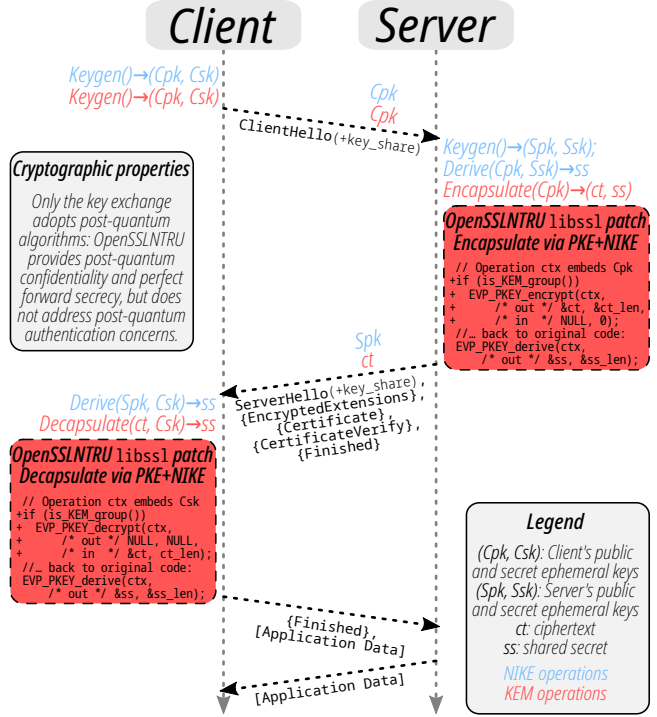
Client

Server

Keygen()→(Cpk, Csk)
Keygen()→(Cpk, Csk)

Cpk
Cpk

ClientHello(+key_share)

Keygen()→(Spk, Ssk);
Derive(Cpk, Ssk)→ss
Encapsulate(Cpk)→(ct, ss)

Cryptographic properties

Only the key exchange adopts post-quantum algorithms: OpenSSLNTRU provides post-quantum confidentiality and perfect forward secrecy, but does not address post-quantum authentication concerns.

OpenSSLNTRU libssl patch
Encapsulate via PKE+NIKE

// Operation ctx embeds Cpk
+if (is_KEM_group())
+ EVP_PKEY_encrypt(ctx,
+ /* out */ &ct, &ct_len,
+ /* in */ NULL, 0);
//… back to original code:
EVP_PKEY_derive(ctx,
/* out */ &ss, &ss_len);

Spk
ct

Derive(Spk, Csk)→ss
Decapsulate(ct, Csk)→ss

ServerHello(+key_share),
{EncryptedExtensions},
{Certificate},
{CertificateVerify},
{Finished}

OpenSSLNTRU libssl patch
Decapsulate via PKE+NIKE

// Operation ctx embeds Csk
+if (is_KEM_group())
+ EVP_PKEY_decrypt(ctx,
+ /* out */ NULL, NULL,
+ /* in */ &ct, ct_len);
//… back to original code:
EVP_PKEY_derive(ctx,
/* out */ &ss, &ss_len);

Legend

(Cpk, Csk): Client's public and secret ephemeral keys
(Spk, Ssk): Server's public and secret ephemeral keys
ct: ciphertext
ss: shared secret
NIKE operations
KEM operations

{Finished},
[Application Data]

[Application Data]